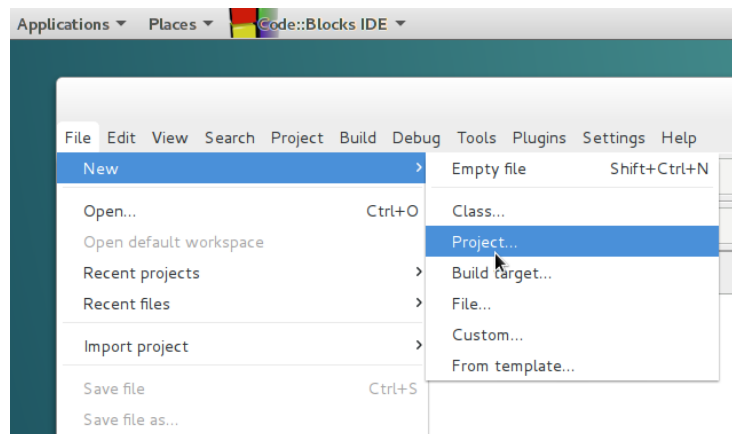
Applications ▼ Places ▼ Code::Blocks IDE ▼

File Edit View Search Project Build Debug Tools Plugins Settings Help

New ›
Open... Ctrl+O
Open default workspace
Recent projects ›
Recent files ›
Import project ›
Save file Ctrl+S
Save file as...

Empty file Shift+Ctrl+N
Class...
Project...
Build target...
File...
Custom...
From template...